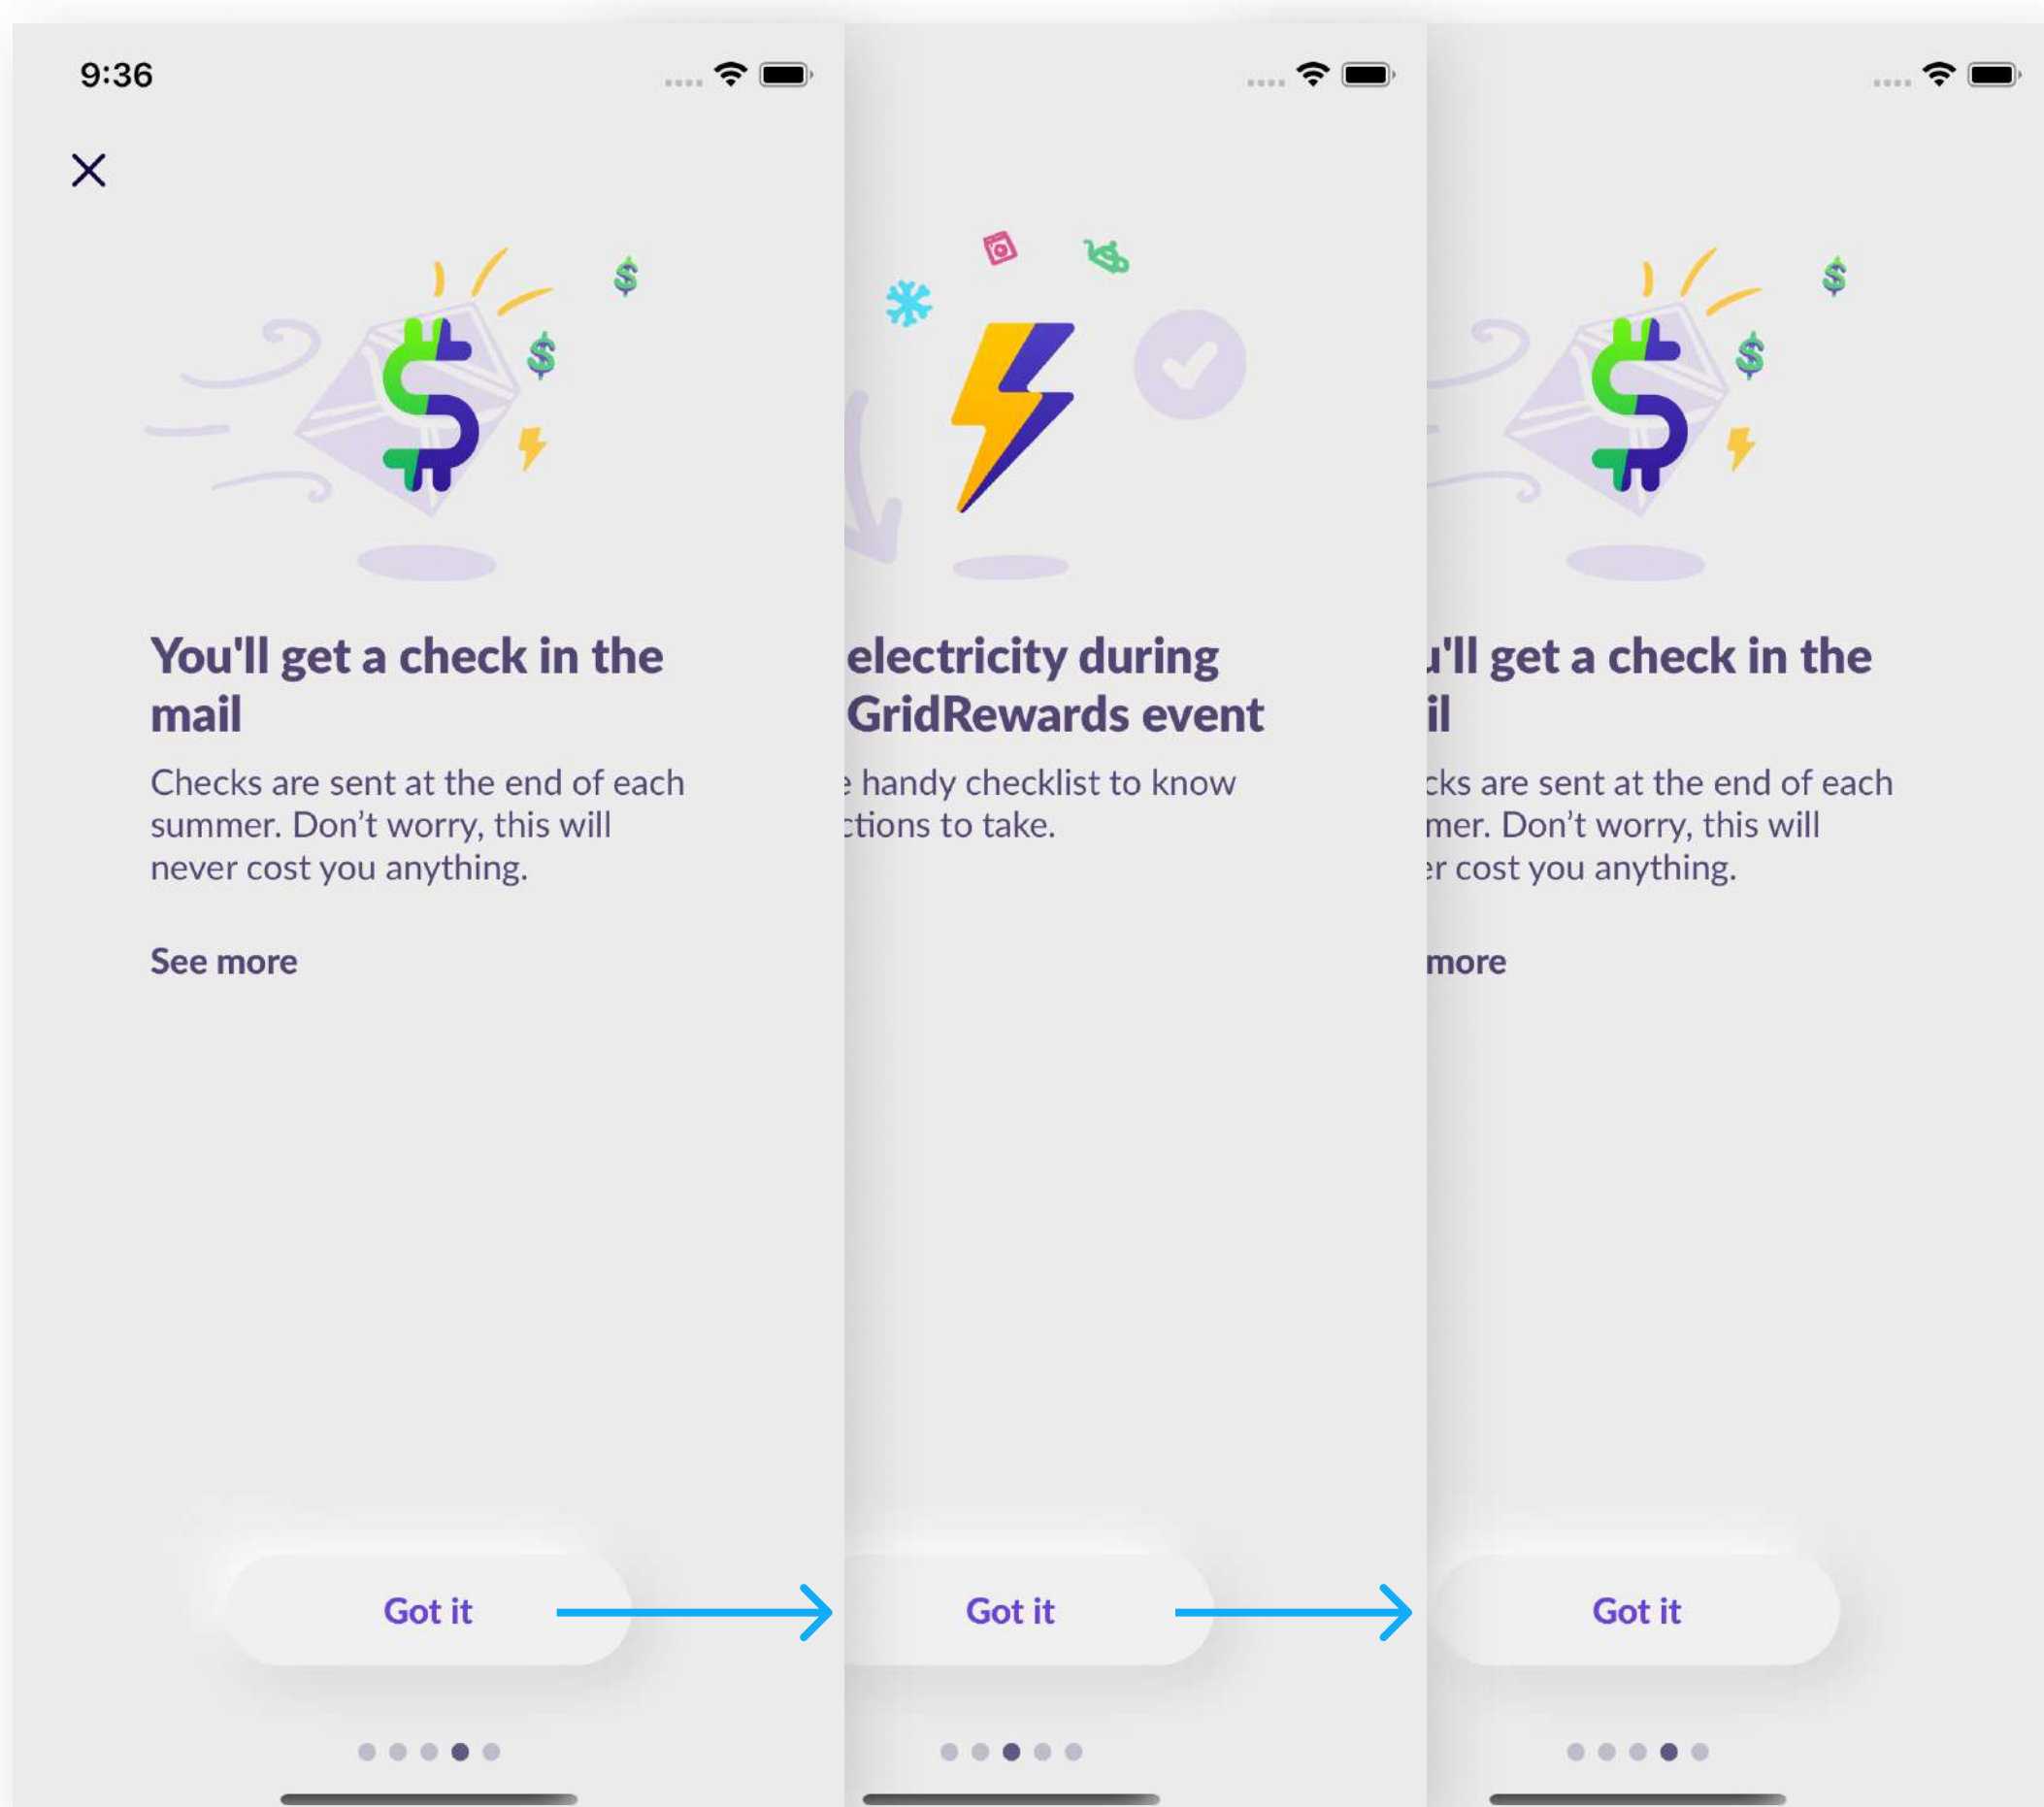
9:36

You'll get a check in the mail

Checks are sent at the end of each summer. Don't worry, this will never cost you anything.

See more

Got it

electricity during GridRewards event

handy checklist to know ctions to take.

Got it

'll get a check in the il

cks are sent at the end of each mer. Don't worry, this will r cost you anything.

more

Got it